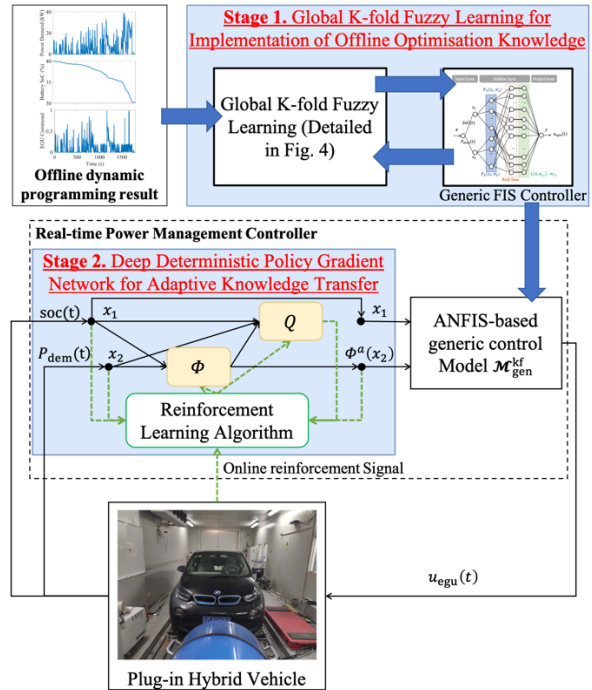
Power Demand (kW)

Battery SoC (%)

EGU Command

Time (s)

0 500 1000 1500

Offline dynamic programming result

Stage 1. Global K-fold Fuzzy Learning for Implementation of Offline Optimisation Knowledge

Global K-fold Fuzzy Learning (Detailed in Fig. 4)

Input layer

Hidden layer

Output layer

Rule base

Generic FIS Controller

Real-time Power Management Controller

Stage 2. Deep Deterministic Policy Gradient Network for Adaptive Knowledge Transfer

soc(t)

$x_1$

$x_1$

$Q$

$P_{\mathrm{dem}}(t)$

$x_2$

$\Phi$

$\Phi^{a}(x_2)$

ANFIS-based generic control Model $\mathcal{M}_{\mathrm{gen}}^{\mathrm{kf}}$

Reinforcement Learning Algorithm

Online reinforcement Signal

$u_{\mathrm{egu}}(t)$

Plug-in Hybrid Vehicle